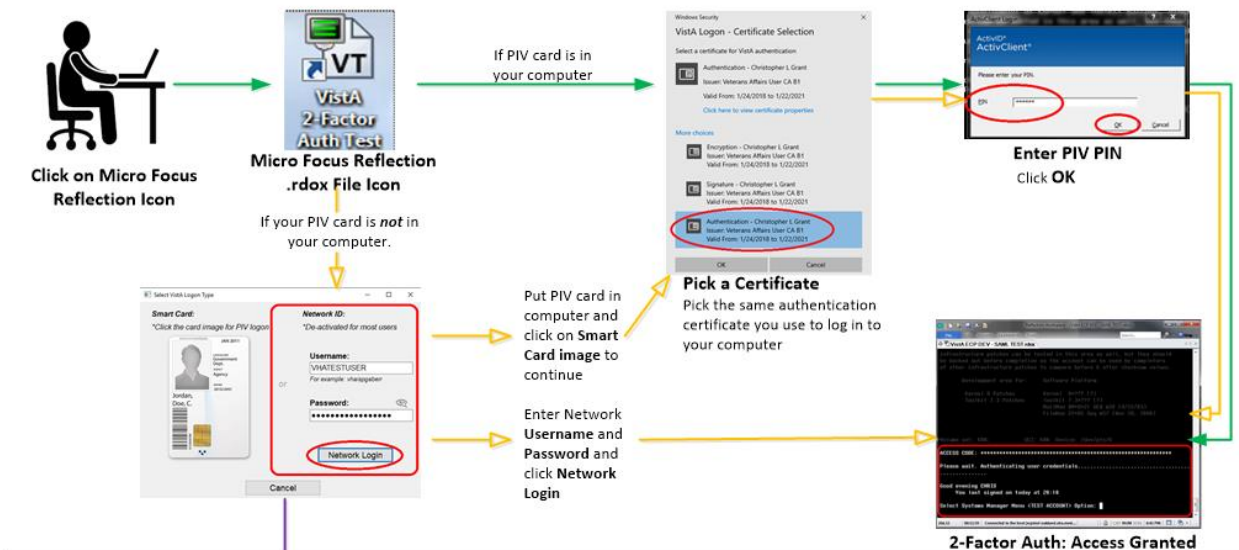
Click on Micro Focus Reflection Icon

VT
VistA 2-Factor Auth Test

Micro Focus Reflection .rdox File Icon

If your PIV card is *not* in your computer.

If PIV card is in your computer

Windows Security
VistA Logon - Certificate Selection
Select a certificate for VistA authentication
Authentication - Christopher L Grant
Issuer: Veterans Affairs User CA B1
Valid From: 1/24/2018 to 1/22/2021
Click here to view certificate properties
More choices
Encryption - Christopher L Grant
Issuer: Veterans Affairs User CA B1
Valid From: 1/24/2018 to 1/22/2021
Signature - Christopher L Grant
Issuer: Veterans Affairs User CA B1
Valid From: 1/24/2018 to 1/22/2021
Authentication - Christopher L Grant
Issuer: Veterans Affairs User CA B1
Valid From: 1/24/2018 to 1/22/2021
OK
Cancel

Pick a Certificate
Pick the same authentication certificate you use to log in to your computer

ActivClient Login
ActivID®
ActivClient®
Please enter your PIN.
PIN *******
OK
Cancel

Enter PIV PIN
Click **OK**

Select VistA Logon Type
Smart Card:
*Click the card image for PIV logon
Jordan, Doe, C.
or
Network ID:
*De-activated for most users
Username:
VHATESTUSER
For example: vhaqqgaben
Password:
••••••••••••••••••
Network Login
Cancel

Put PIV card in computer and click on **Smart Card image** to continue

Enter Network **Username** and **Password** and click **Network Login**

VistA ECP DEV - SAML TEST.rdox
ACCESS CODE:
Please wait. Authenticating your credentials.
Good evening CHRIS
You last signed on today at 20:16
Select Systems Manager Menu (TEST ACCOUNT) Option:

2-Factor Auth: Access Granted